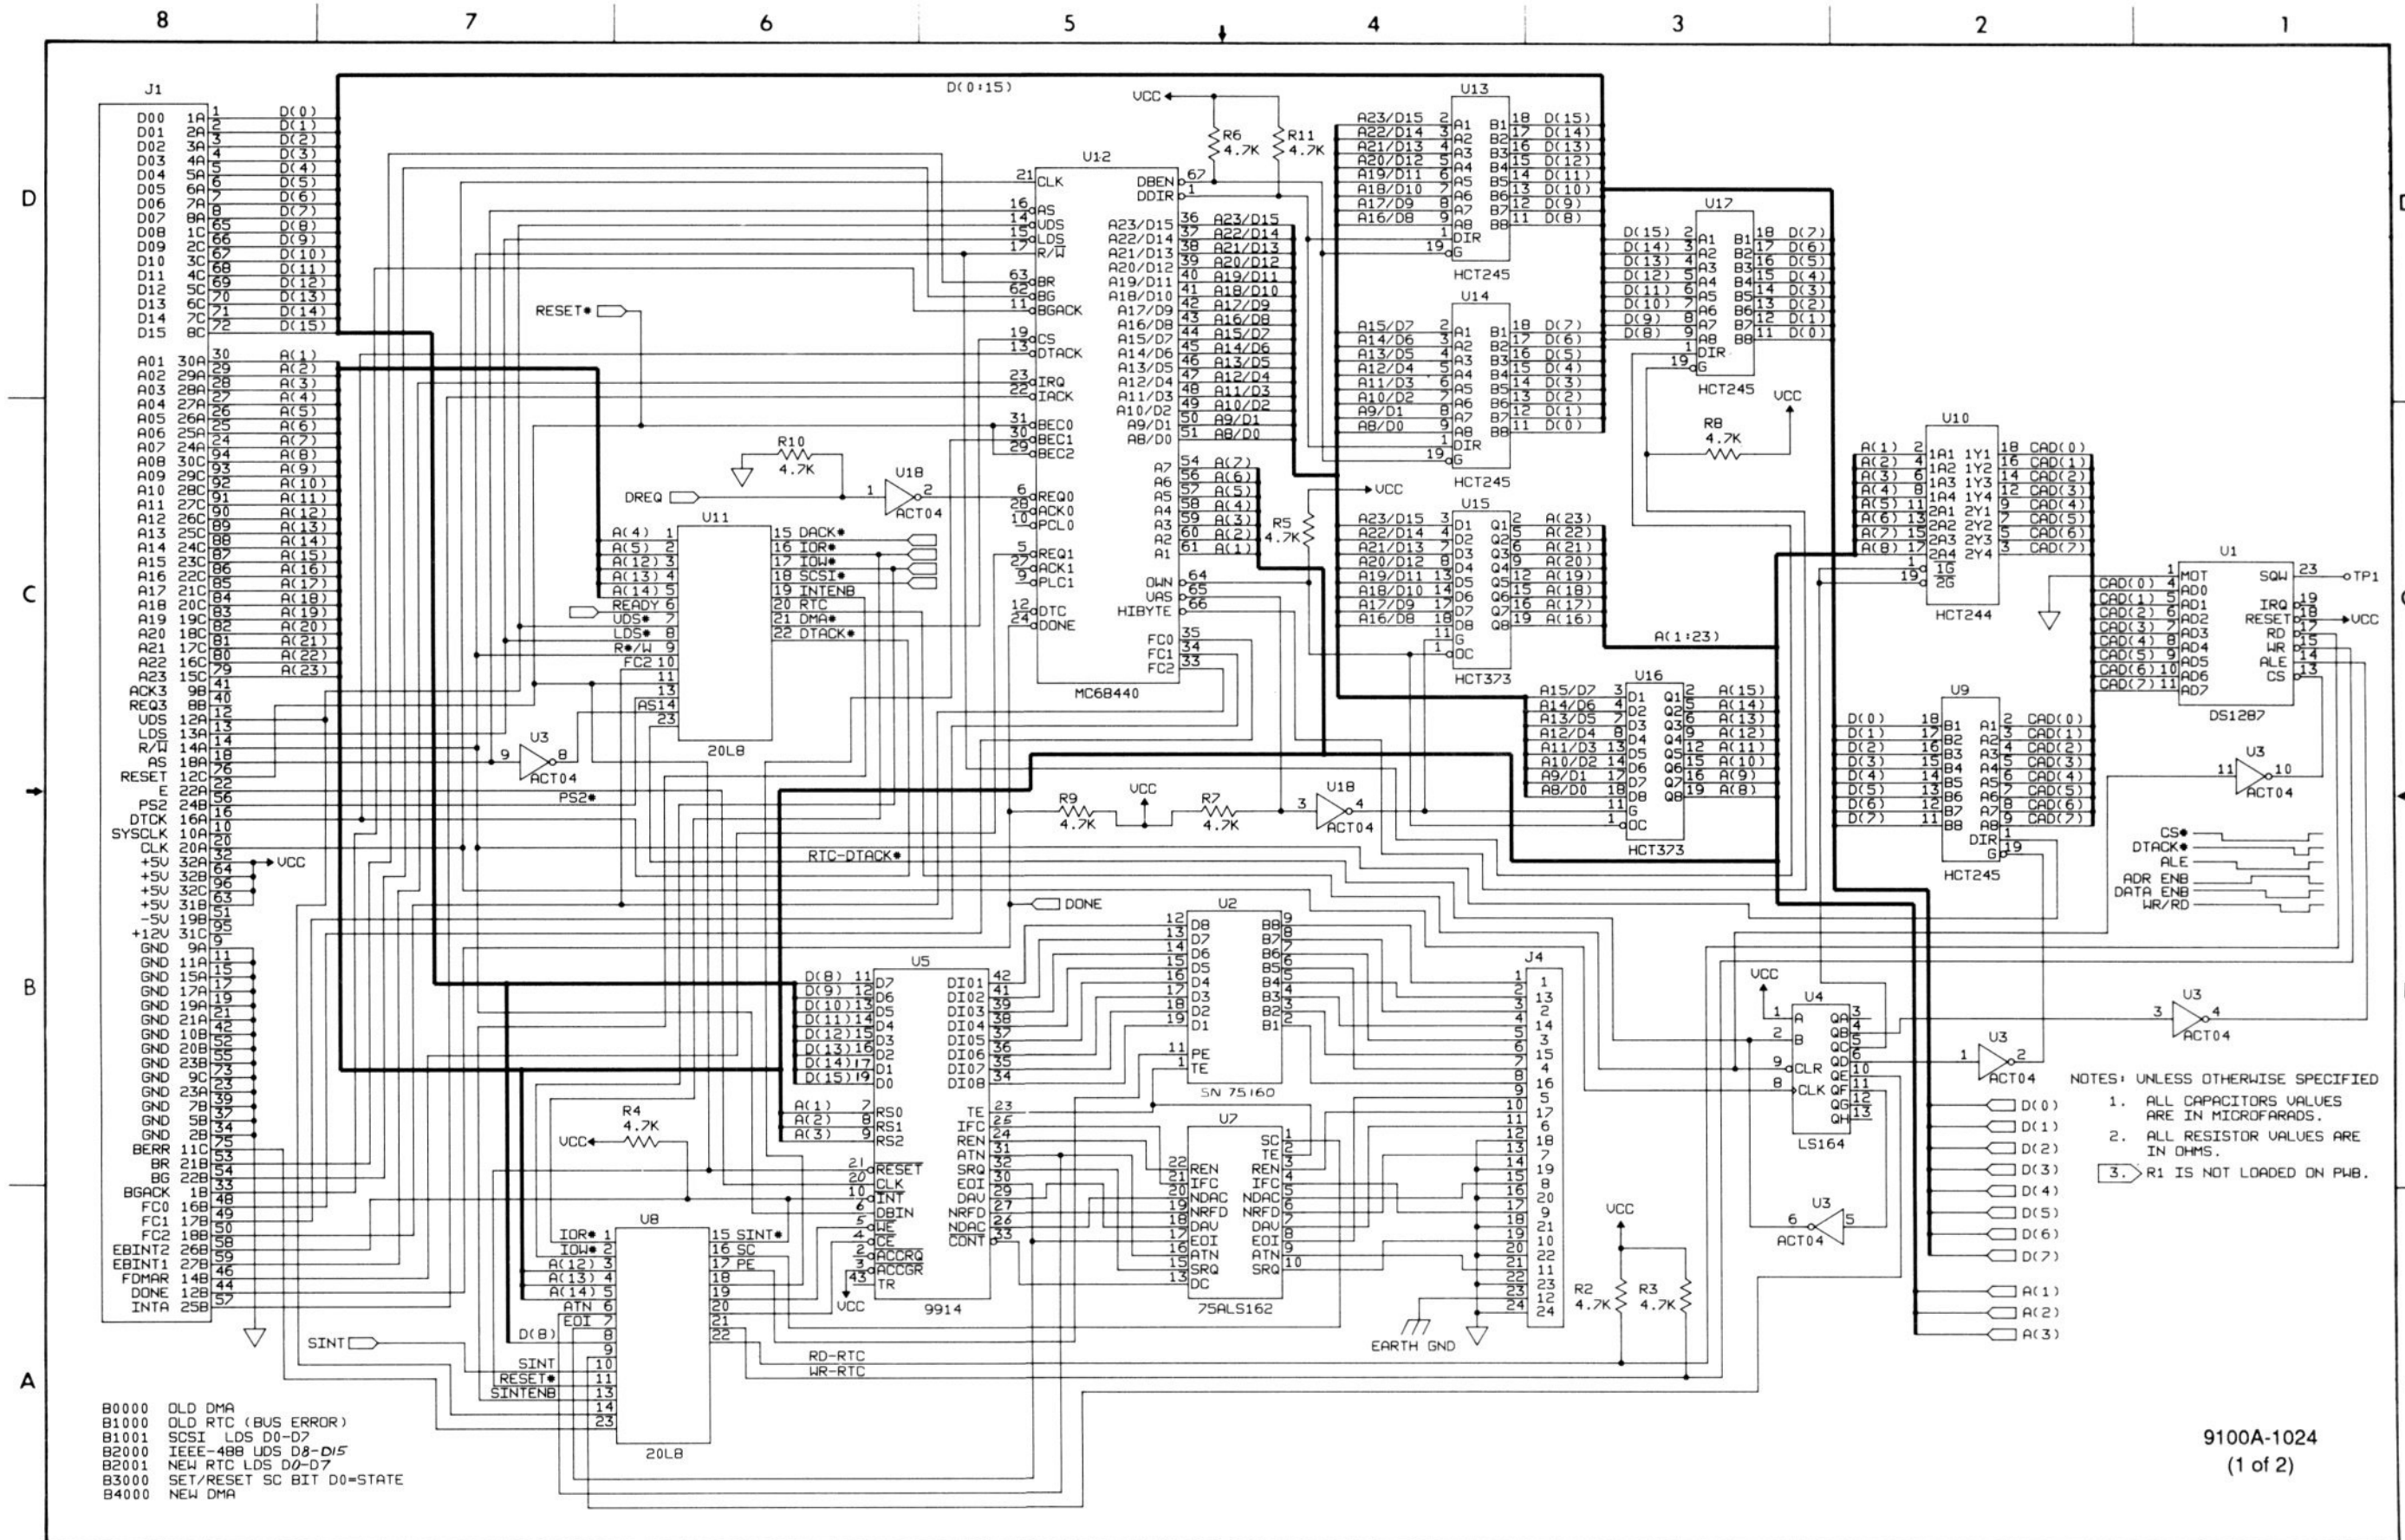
8 7 6 5 4 3 2 1

D C B A

J1
D00 1A 1 D(0)
D01 2A 2 D(1)
D02 3A 3 D(2)
D03 4A 4 D(3)
D04 5A 5 D(4)
D05 6A 6 D(5)
D06 7A 7 D(6)
D07 8A 8 D(7)
D08 1C 65 D(8)
D09 2C 66 D(9)
D10 3C 67 D(10)
D11 4C 68 D(11)
D12 5C 69 D(12)
D13 6C 70 D(13)
D14 7C 71 D(14)
D15 8C 72 D(15)
A01 30A 30 A(1)
A02 29A 29 A(2)
A03 28A 28 A(3)
A04 27A 27 A(4)
A05 26A 26 A(5)
A06 25A 25 A(6)
A07 24A 24 A(7)
A08 30C 94 A(8)
A09 29C 93 A(9)
A10 28C 92 A(10)
A11 27C 91 A(11)
A12 26C 90 A(12)
A13 25C 89 A(13)
A14 24C 88 A(14)
A15 23C 87 A(15)
A16 22C 86 A(16)
A17 21C 85 A(17)
A18 20C 84 A(18)
A19 19C 83 A(19)
A20 18C 82 A(20)
A21 17C 81 A(21)
A22 16C 80 A(22)
A23 15C 79 A(23)
ACK3 9B 41
REQ3 8B 40
UDS 12A 12
LDS 13A 13
R/W 14A 14
AS 18A 18
RESET 12C 76
E 22A 22
PS2 24B 56
DTCK 16A 16
SYSCLK 10A 10
CLK 20A 20
+5V 32A 32 VCC
+5V 32B 64
+5V 32C 96
+5V 31B 63
-5V 19B 51
+12V 31C 95
GND 9A 9
GND 11A 11
GND 15A 15
GND 17A 17
GND 19A 19
GND 21A 21
GND 10B 42
GND 20B 52
GND 23B 55
GND 9C 73
GND 23A 23
GND 7B 39
GND 5B 37
GND 2B 34
BERR 11C 75
BR 21B 53
BG 22B 54
BGACK 1B 33
FC0 16B 48
FC1 17B 49
FC2 18B 50
EBINT2 26B 58
EBINT1 27B 59
FDMAR 14B 46
DONE 12B 44
INTA 25B 57

D(0:15)
VCC
R6 4.7K
R11 4.7K

U12
21 CLK
16 AS
14 UDS
15 LDS
17 R/W
63 BR
62 BG
11 BGACK
19 CS
13 DTACK
23 IRQ
22 IACK
31 BEC0
30 BEC1
29 BEC2
6 REQ0
28 ACK0
10 PCL0
5 REQ1
27 ACK1
9 PLC1
12 DTC
24 DONE
DBEN 67
DDIR 1
A23/D15 36 A23/D15
A22/D14 37 A22/D14
A21/D13 38 A21/D13
A20/D12 39 A20/D12
A19/D11 40 A19/D11
A18/D10 41 A18/D10
A17/D9 42 A17/D9
A16/D8 43 A16/D8
A15/D7 44 A15/D7
A14/D6 45 A14/D6
A13/D5 46 A13/D5
A12/D4 47 A12/D4
A11/D3 48 A11/D3
A10/D2 49 A10/D2
A9/D1 50 A9/D1
A8/D0 51 A8/D0
A7 54 A(7)
A6 56 A(6)
A5 57 A(5)
A4 58 A(4)
A3 59 A(3)
A2 60 A(2)
A1 61 A(1)
OWN 64
UAS 65
HIBYTE 66
FC0 35
FC1 34
FC2 33
MC68440

RESET*
R10 4.7K
DREQ
U18 1 2 ACT04
R5 4.7K
VCC

U11
A(4) 1
A(5) 2
A(12) 3
A(13) 4
A(14) 5
READY 6
UDS* 7
LDS* 8
R*/W 9
FC2 10
11
13
AS14
23
15 DACK*
16 IOR*
17 IOW*
18 SCSI*
19 INTENB
20 RTC
21 DMA*
22 DTACK*
20L8

U3 9 8 ACT04
PS2*
RTC-DTACK*
R9 4.7K
VCC
R7 4.7K
U18 3 4 ACT04

U13
A23/D15 2 A1 B1 18 D(15)
A22/D14 3 A2 B2 17 D(14)
A21/D13 4 A3 B3 16 D(13)
A20/D12 5 A4 B4 15 D(12)
A19/D11 6 A5 B5 14 D(11)
A18/D10 7 A6 B6 13 D(10)
A17/D9 8 A7 B7 12 D(9)
A16/D8 9 A8 B8 11 D(8)
1 DIR
19 G
HCT245

U14
A15/D7 2 A1 B1 18 D(7)
A14/D6 3 A2 B2 17 D(6)
A13/D5 4 A3 B3 16 D(5)
A12/D4 5 A4 B4 15 D(4)
A11/D3 6 A5 B5 14 D(3)
A10/D2 7 A6 B6 13 D(2)
A9/D1 8 A7 B7 12 D(1)
A8/D0 9 A8 B8 11 D(0)
1 DIR
19 G
HCT245

U15
A23/D15 3 D1 Q1 2 A(23)
A22/D14 4 D2 Q2 5 A(22)
A21/D13 7 D3 Q3 6 A(21)
A20/D12 8 D4 Q4 9 A(20)
A19/D11 13 D5 Q5 12 A(19)
A18/D10 14 D6 Q6 15 A(18)
A17/D9 17 D7 Q7 16 A(17)
A16/D8 18 D8 Q8 19 A(16)
11 G
1 OC
HCT373

A(1:23)

U16
A15/D7 3 D1 Q1 2 A(15)
A14/D6 4 D2 Q2 5 A(14)
A13/D5 7 D3 Q3 6 A(13)
A12/D4 8 D4 Q4 9 A(12)
A11/D3 13 D5 Q5 12 A(11)
A10/D2 14 D6 Q6 15 A(10)
A9/D1 17 D7 Q7 16 A(9)
A8/D0 18 D8 Q8 19 A(8)
11 G
1 OC
HCT373

U17
D(15) 2 A1 B1 18 D(7)
D(14) 3 A2 B2 17 D(6)
D(13) 4 A3 B3 16 D(5)
D(12) 5 A4 B4 15 D(4)
D(11) 6 A5 B5 14 D(3)
D(10) 7 A6 B6 13 D(2)
D(9) 8 A7 B7 12 D(1)
D(8) 9 A8 B8 11 D(0)
1 DIR
19 G
HCT245

R8 4.7K
VCC

U10
A(1) 2 1A1 1Y1 18 CAD(0)
A(2) 4 1A2 1Y2 16 CAD(1)
A(3) 6 1A3 1Y3 14 CAD(2)
A(4) 8 1A4 1Y4 12 CAD(3)
A(5) 11 2A1 2Y1 9 CAD(4)
A(6) 13 2A2 2Y2 7 CAD(5)
A(7) 15 2A3 2Y3 5 CAD(6)
A(8) 17 2A4 2Y4 3 CAD(7)
1 1G
19 2G
HCT244

U1
CAD(0) 4 AD0
CAD(1) 5 AD1
CAD(2) 6 AD2
CAD(3) 7 AD3
CAD(4) 8 AD4
CAD(5) 9 AD5
CAD(6) 10 AD6
CAD(7) 11 AD7
1 MOT
SQW 23 TP1
IRQ 19
RESET 18 VCC
RD 17
WR 15
ALE 14
CS 13
DS1287

U9
D(0) 18 B1 A1 2 CAD(0)
D(1) 17 B2 A2 3 CAD(1)
D(2) 16 B3 A3 4 CAD(2)
D(3) 15 B4 A4 5 CAD(3)
D(4) 14 B5 A5 6 CAD(4)
D(5) 13 B6 A6 7 CAD(5)
D(6) 12 B7 A7 8 CAD(6)
D(7) 11 B8 A8 9 CAD(7)
DIR 1
G 19
HCT245

U3 11 10 ACT04

CS*
DTACK*
ALE
ADR ENB
DATA ENB
WR/RD

DONE

U2
12 D8 B8 9
13 D7 B7 8
14 D6 B6 7
15 D5 B5 6
16 D4 B4 5
17 D3 B3 4
18 D2 B2 3
19 D1 B1 2
11 PE
1 TE
SN 75160

U5
D(8) 11 D7
D(9) 12 D6
D(10) 13 D5
D(11) 14 D4
D(12) 15 D3
D(13) 16 D2
D(14) 17 D1
D(15) 19 D0
DIO1 42
DIO2 41
DIO3 39
DIO4 38
DIO5 37
DIO6 36
DIO7 35
DIO8 34
A(1) 7 RS0
A(2) 8 RS1
A(3) 9 RS2
TE 23
IFC 26
REN 24
ATN 31
SRQ 32
EOI 30
DAV 29
NRFD 27
NDAC 26
CONT 33
21 RESET
20 CLK
10 INT
6 DBIN
5 WE
4 CE
2 ACCRQ
3 ACCGR
43 TR
VCC
9914

R4 4.7K
VCC

U7
22 REN
21 IFC
20 NDAC
19 NRFD
18 DAV
17 EOI
16 ATN
15 SRQ
13 DC
SC 1
TE 2
REN 3
IFC 4
NDAC 6
NRFD 5
DAV 7
EOI 9
ATN 8
SRQ 10
75ALS162

J4
1 1
2 13
3 2
4 14
5 3
6 15
7 4
8 16
9 5
10 17
11 6
12 18
13 7
14 19
15 8
16 20
17 9
18 21
19 10
20 22
21 11
22 23
23 12
24 24

EARTH GND

VCC
R2 4.7K
R3 4.7K

VCC
U4
1 A
2 B
9 CLR
8 CLK
QA 3
QB 4
QC 5
QD 6
QE 10
QF 11
QG 12
QH 13
LS164

U3 1 2 ACT04
U3 3 4 ACT04
U3 6 5 ACT04

D(0)
D(1)
D(2)
D(3)
D(4)
D(5)
D(6)
D(7)
A(1)
A(2)
A(3)

NOTES: UNLESS OTHERWISE SPECIFIED
1. ALL CAPACITORS VALUES ARE IN MICROFARADS.
2. ALL RESISTOR VALUES ARE IN OHMS.
3. R1 IS NOT LOADED ON PWB.

U8
IOR* 1
IOW* 2
A(12) 3
A(13) 4
A(14) 5
ATN 6
EOI 7
D(8) 8
9
SINT 10
RESET* 11
SINTENB 13
14
23
15 SINT*
16 SC
17 PE
18
19
20
21
22
20L8

SINT
RD-RTC
WR-RTC

B0000 OLD DMA
B1000 OLD RTC (BUS ERROR)
B1001 SCSI LDS D0-D7
B2000 IEEE-488 UDS D8-D15
B2001 NEW RTC LDS D0-D7
B3000 SET/RESET SC BIT D0=STATE
B4000 NEW DMA

9100A-1024
(1 of 2)